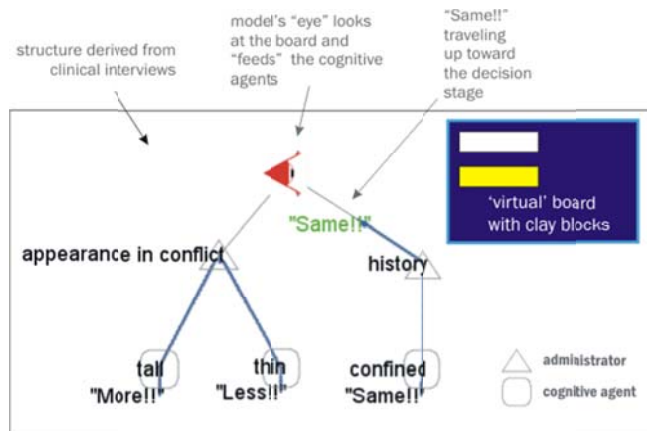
structure derived from clinical interviews

model's "eye" looks at the board and "feeds" the cognitive agents

"Same!!" traveling up toward the decision stage

'virtual' board with clay blocks

"Same!!"

appearance in conflict

history

tall
"More!!"

thin
"Less!!"

confined
"Same!!"

administrator

cognitive agent